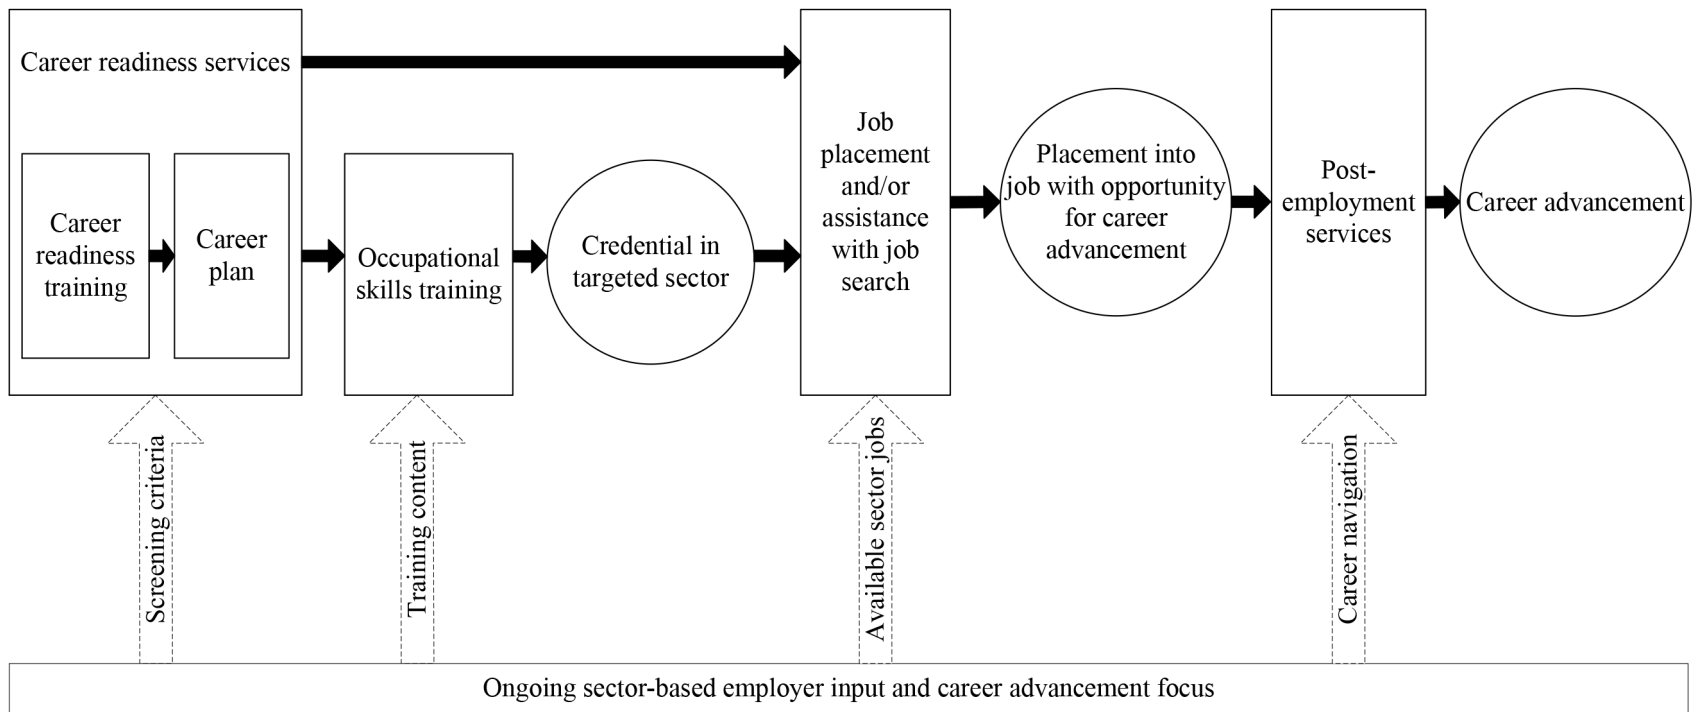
Career readiness services

Career readiness training

Career plan

Occupational skills training

Credential in targeted sector

Job placement and/or assistance with job search

Placement into job with opportunity for career advancement

Post-employment services

Career advancement

Screening criteria

Training content

Available sector jobs

Career navigation

Ongoing sector-based employer input and career advancement focus